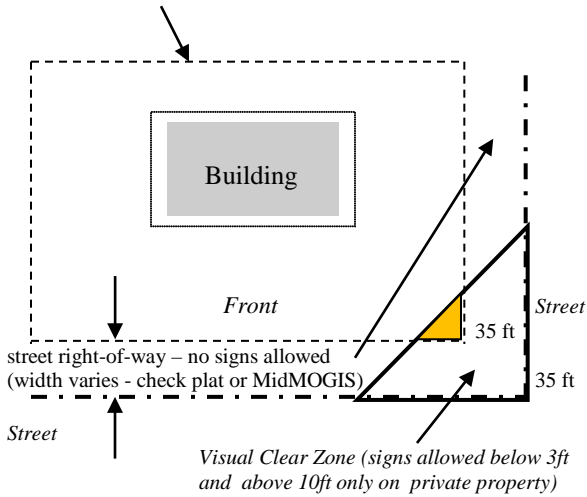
Building

Front

Street

35 ft

35 ft

street right-of-way – no signs allowed (width varies - check plat or MidMOGIS)

Street

Visual Clear Zone (signs allowed below 3ft and above 10ft only on private property)